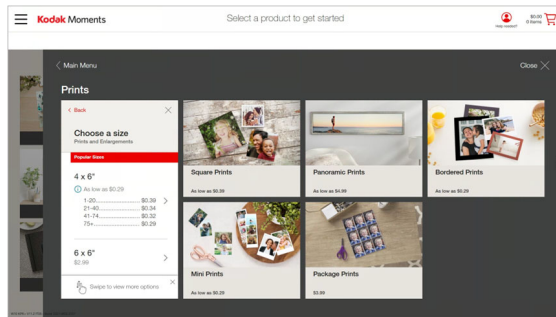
Kodak Moments

Select a product to get started

Help needed?

$0.00
0 items

Main Menu

Close

Prints

Back

Choose a size
Prints and Enlargements

Popular Sizes

4 x 6"

As low as $0.29

1-20 $0.39
21-40 $0.34
41-74 $0.32
75+ $0.29

6 x 6"
$2.99

Swipe to view more options

Square Prints
As low as $0.39

Panoramic Prints
As low as $4.99

Bordered Prints
As low as $0.29

Mini Prints
As low as $0.25

Package Prints
$3.99